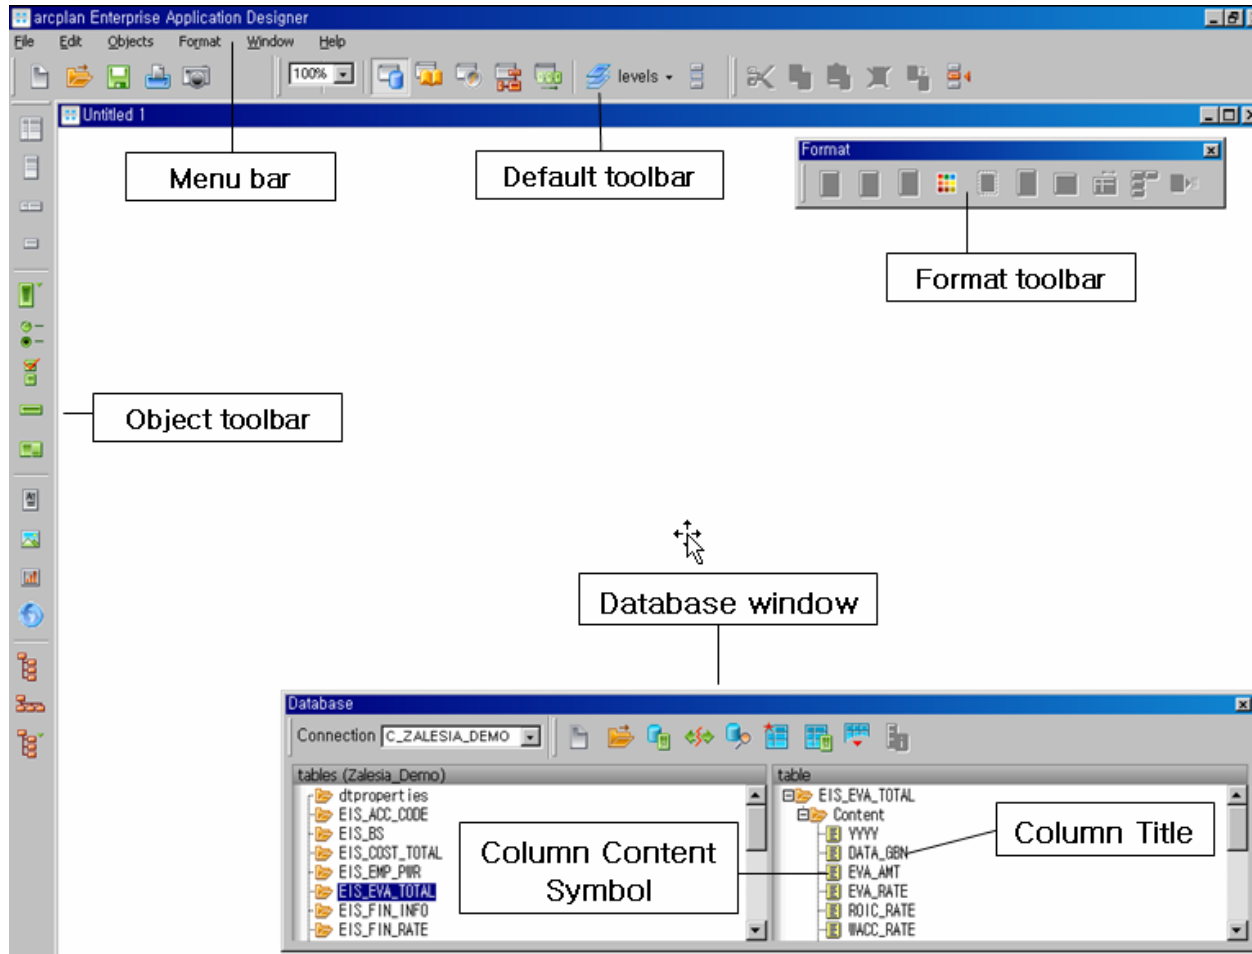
arcplan Enterprise Application Designer

File Edit Objects Format Window Help

100%

levels

Untitled 1

Menu bar

Default toolbar

Format

Format toolbar

Object toolbar

Database window

Database

Connection C_ZALESIA_DEMO

tables (Zalesia_Demo)

dtproperties
EIS_ACC_CODE
EIS_BS
EIS_COST_TOTAL
EIS_EMP_PWR
EIS_EVA_TOTAL
EIS_FIN_INFO
EIS_FIN_RATE

Column Content Symbol

table

EIS_EVA_TOTAL
Content
YYYY
DATA_GBN
EVA_AMT
EVA_RATE
ROIC_RATE
WACC_RATE

Column Title